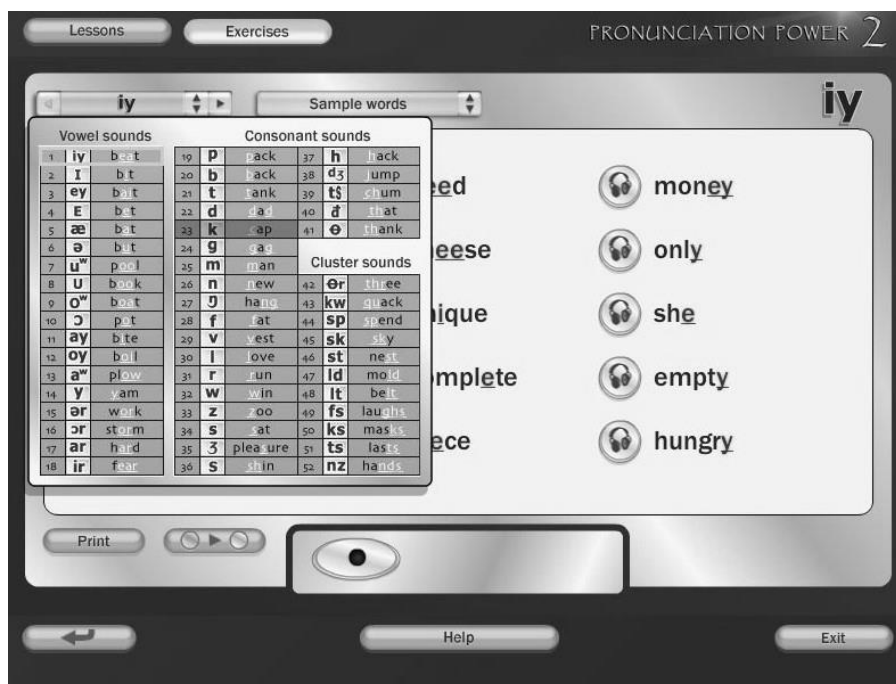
Lessons Exercises

PRONUNCIATION POWER 2

iy Sample words

iy

Vowel sounds

| | | |
|---|---|---|
| 1 | iy | beat |
| 2 | I | bit |
| 3 | ey | bait |
| 4 | E | bet |
| 5 | æ | bat |
| 6 | ə | but |
| 7 | u$^w$ | pool |
| 8 | U | book |
| 9 | o$^w$ | boat |
| 10 | ɔ | pot |
| 11 | ay | bite |
| 12 | oy | boil |
| 13 | a$^w$ | plow |
| 14 | y | yam |
| 15 | ər | work |
| 16 | ɔr | storm |
| 17 | ar | hard |
| 18 | ir | fear |

Consonant sounds

| | | |
|---|---|---|
| 19 | p | pack |
| 20 | b | back |
| 21 | t | tank |
| 22 | d | dad |
| 23 | k | cap |
| 24 | g | gag |
| 25 | m | man |
| 26 | n | new |
| 27 | ŋ | hang |
| 28 | f | fat |
| 29 | v | vest |
| 30 | l | love |
| 31 | r | run |
| 32 | w | win |
| 33 | z | zoo |
| 34 | s | sat |
| 35 | ʒ | pleasure |
| 36 | ʃ | shin |

| | | |
|---|---|---|
| 37 | h | hack |
| 38 | dʒ | jump |
| 39 | tʃ | chum |
| 40 | ð | that |
| 41 | θ | thank |

Cluster sounds

| | | |
|---|---|---|
| 42 | θr | three |
| 43 | kw | quack |
| 44 | sp | spend |
| 45 | sk | sky |
| 46 | st | nest |
| 47 | ld | mold |
| 48 | lt | belt |
| 49 | fs | laughs |
| 50 | ks | masks |
| 51 | ts | lasts |
| 52 | nz | hands |

eed
heese
ique
mplete
ece

money
only
she
empty
hungry

Print

Help

Exit